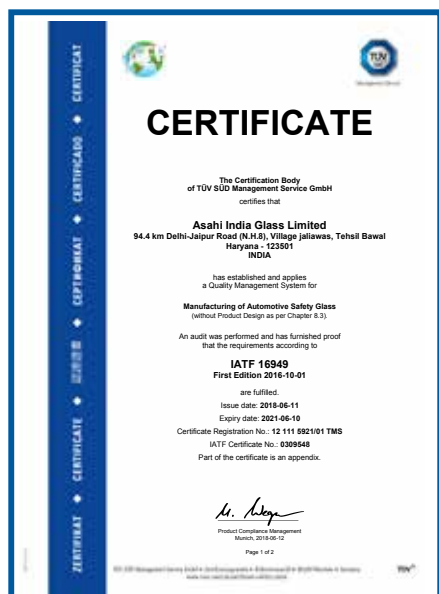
CERTIFICAT ◆ CERTIFICADO ◆ СЕРТИФИКАТ ◆ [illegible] ◆ CERTIFICATE ◆ ZERTIFIKAT

TÜV

CERTIFICATE

The Certification Body
of TÜV SÜD Management Service GmbH
certifies that

Asahi India Glass Limited
94.4 km Delhi-Jaipur Road (N.H.8), Village jaliawas, Tehsil Bawal
Haryana - 123501
INDIA

has established and applies
a Quality Management System for

Manufacturing of Automotive Safety Glass
(without Product Design as per Chapter 8.3).

An audit was performed and has furnished proof
that the requirements according to

IATF 16949
First Edition 2016-10-01

are fulfilled.
Issue date: 2018-06-11
Expiry date: 2021-06-10
Certificate Registration No.: 12 111 5921/01 TMS
IATF Certificate No.: 0309548
Part of the certificate is an appendix.

Product Compliance Management
Munich, 2018-06-12

Page 1 of 2

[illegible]

TÜV